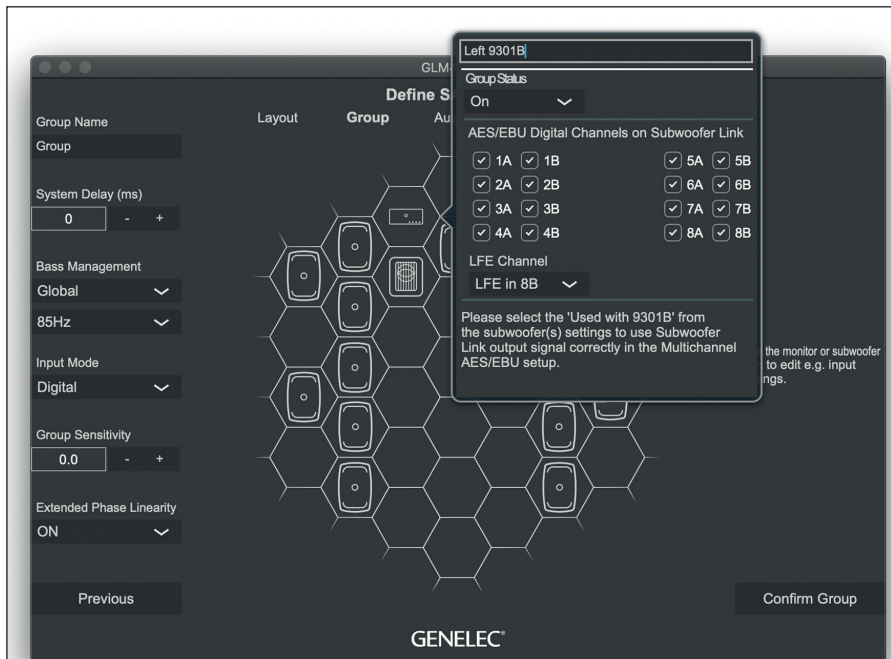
GLM

Define S

Layout Group Au

Group Name
Group

System Delay (ms)
0 - +

Bass Management
Global
85Hz

Input Mode
Digital

Group Sensitivity
0.0 - +

Extended Phase Linearity
ON

Previous

Left 9301B

Group Status
On

AES/EBU Digital Channels on Subwoofer Link

1A 1B 5A 5B
2A 2B 6A 6B
3A 3B 7A 7B
4A 4B 8A 8B

LFE Channel
LFE in 8B

Please select the 'Used with 9301B' from the subwoofer(s) settings to use Subwoofer Link output signal correctly in the Multichannel AES/EBU setup.

the monitor or subwoofer to edit e.g. input ngs.

Confirm Group

GENELEC®